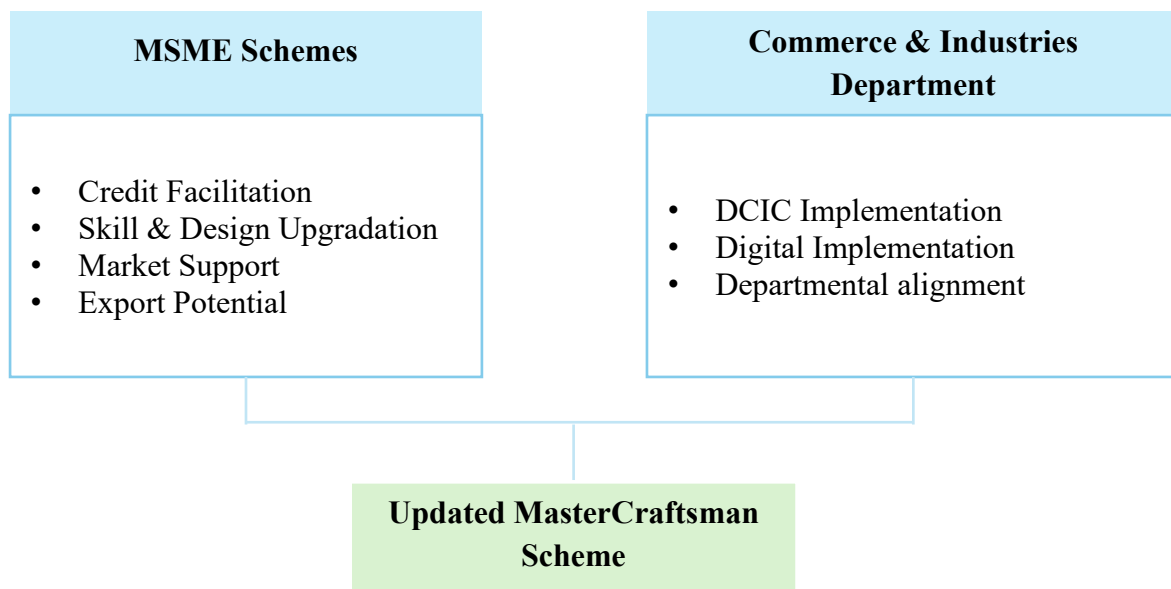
MSME Schemes

- Credit Facilitation
- Skill & Design Upgradation
- Market Support
- Export Potential

Commerce & Industries Department

- DCIC Implementation
- Digital Implementation
- Departmental alignment

Updated MasterCraftsman Scheme